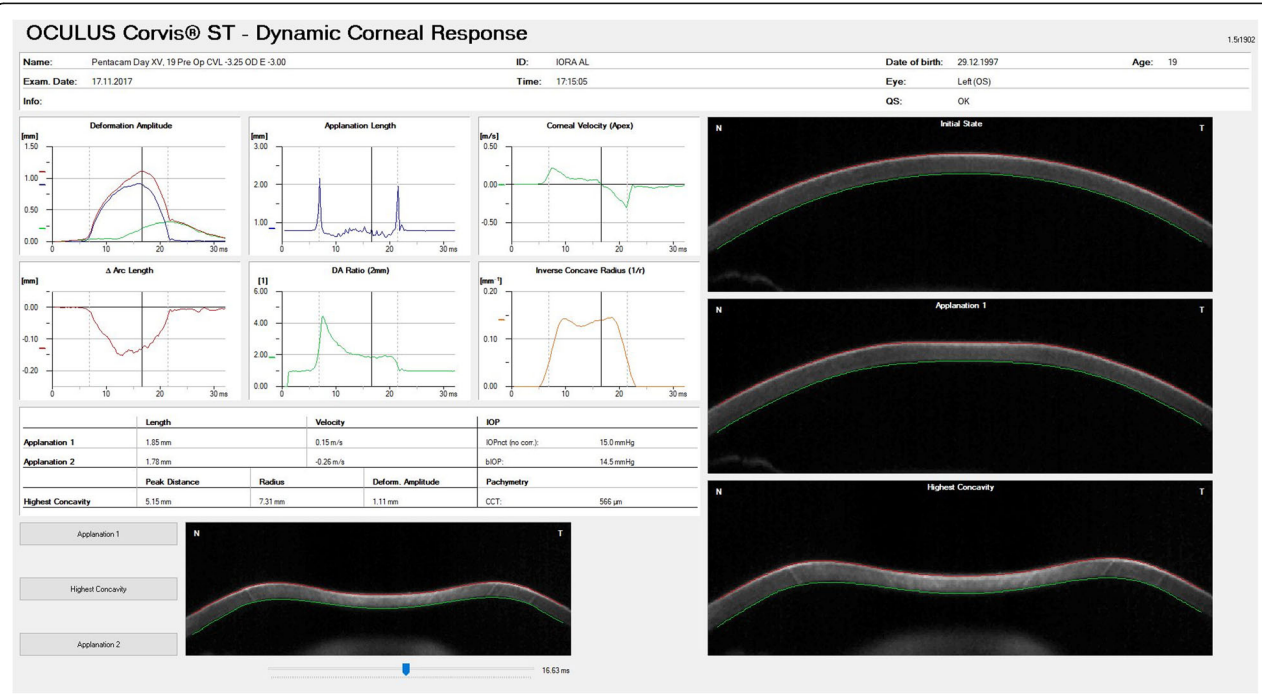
OCULUS Corvis® ST - Dynamic Corneal Response

1.5r1902

Name: Pentacam Day XV, 19 Pre Op CVL -3.25 OD E -3.00
ID: IORA AL
Date of birth: 29.12.1997
Age: 19
Exam. Date: 17.11.2017
Time: 17:15:05
Eye: Left (OS)
Info:
QS: OK

Deformation Amplitude
[mm]
1.50
1.00
0.50
0.00
10 20 30 ms

Applanation Length
[mm]
3.00
2.00
1.00
10 20 30 ms

Corneal Velocity (Apex)
[m/s]
0.50
0.00
-0.50
10 20 30 ms

Δ Arc Length
[mm]
0.00
-0.10
-0.20
10 20 30 ms

DA Ratio (2mm)
[1]
6.00
4.00
2.00
0.00
10 20 30 ms

Inverse Concave Radius (1/r)
[mm⁻¹]
0.20
0.10
0.00
10 20 30 ms

| | Length | | Velocity | | IOP | |
|---|---|---|---|---|---|---|
| Applanation 1 | 1.85 mm | | 0.15 m/s | | IOPnct (no corr.): | 15.0 mmHg |
| Applanation 2 | 1.78 mm | | -0.26 m/s | | bIOP: | 14.5 mmHg |
| | Peak Distance | Radius | | Deform. Amplitude | Pachymetry | |
| Highest Concavity | 5.15 mm | 7.31 mm | | 1.11 mm | CCT: | 566 µm |

Applanation 1
Highest Concavity
Applanation 2

N T

16.63 ms

N Initial State T

N Applanation 1 T

N Highest Concavity T